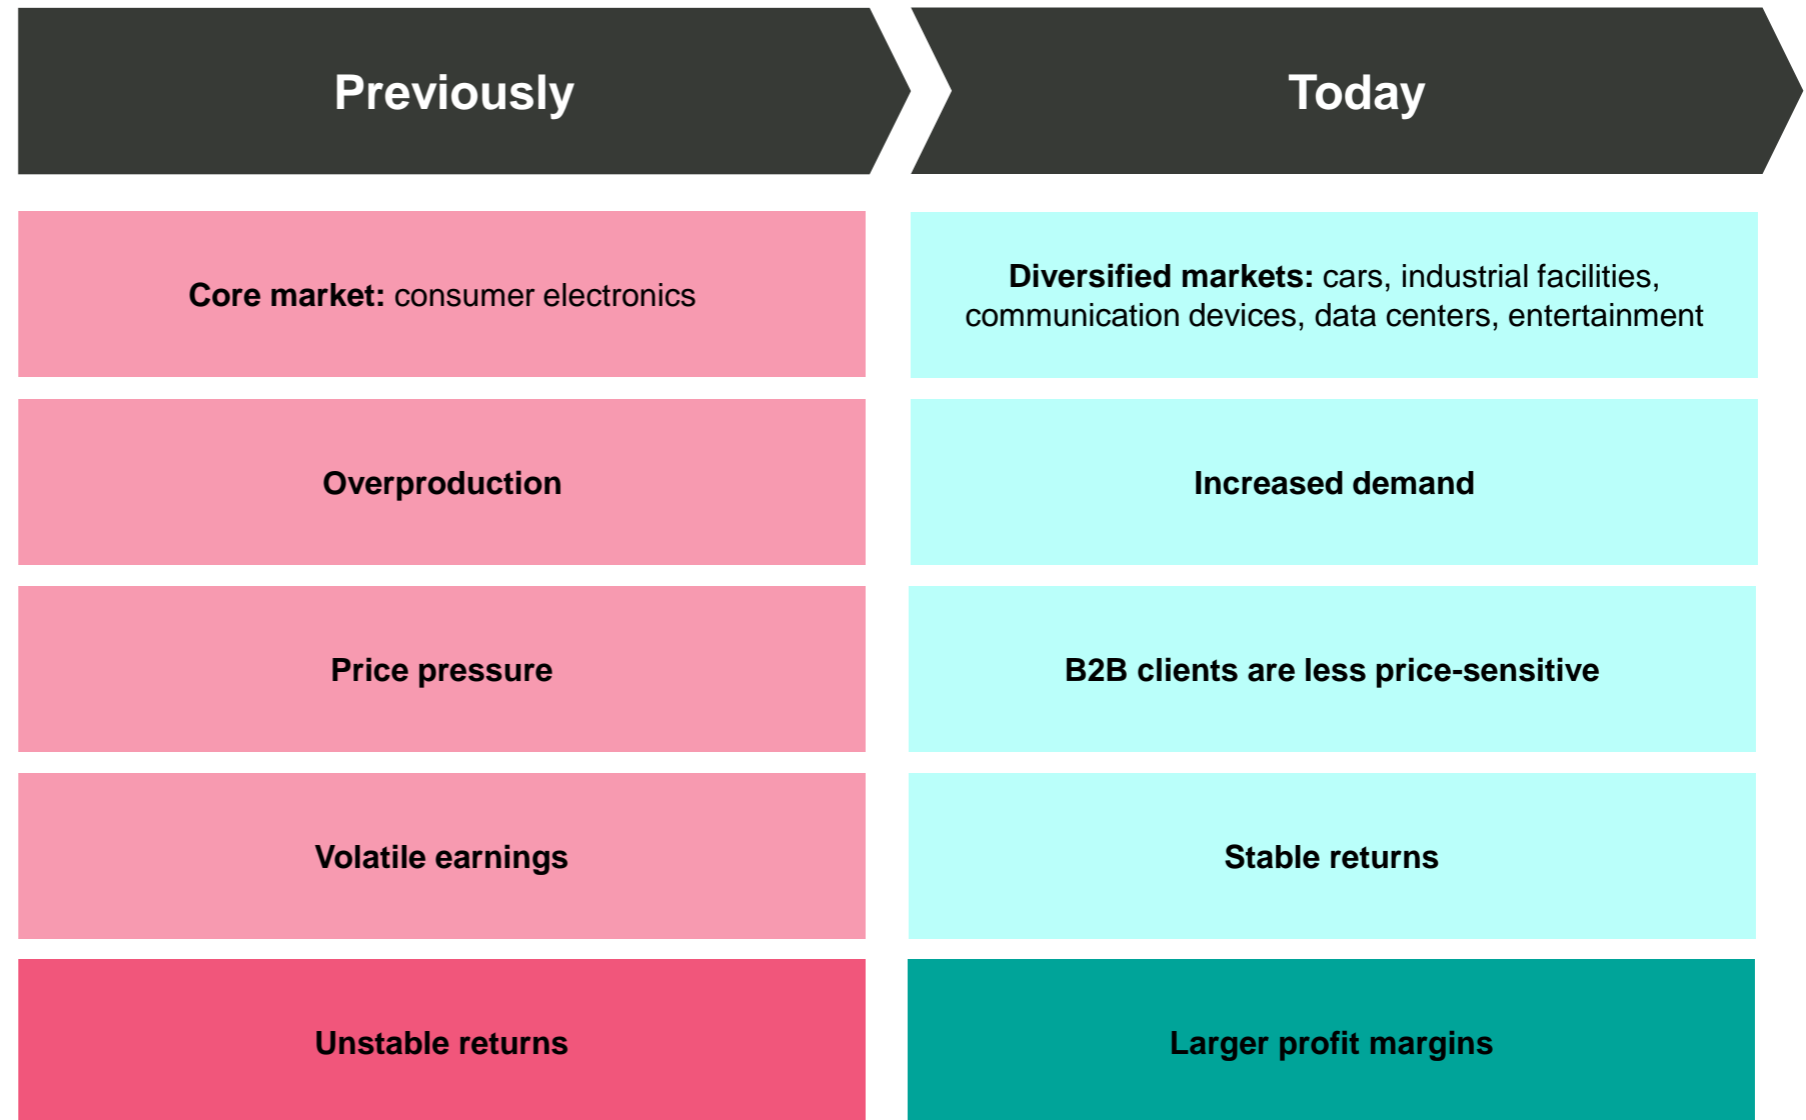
Previously

Core market: consumer electronics

Overproduction

Price pressure

Volatile earnings

Unstable returns

Today

Diversified markets: cars, industrial facilities, communication devices, data centers, entertainment

Increased demand

B2B clients are less price-sensitive

Stable returns

Larger profit margins